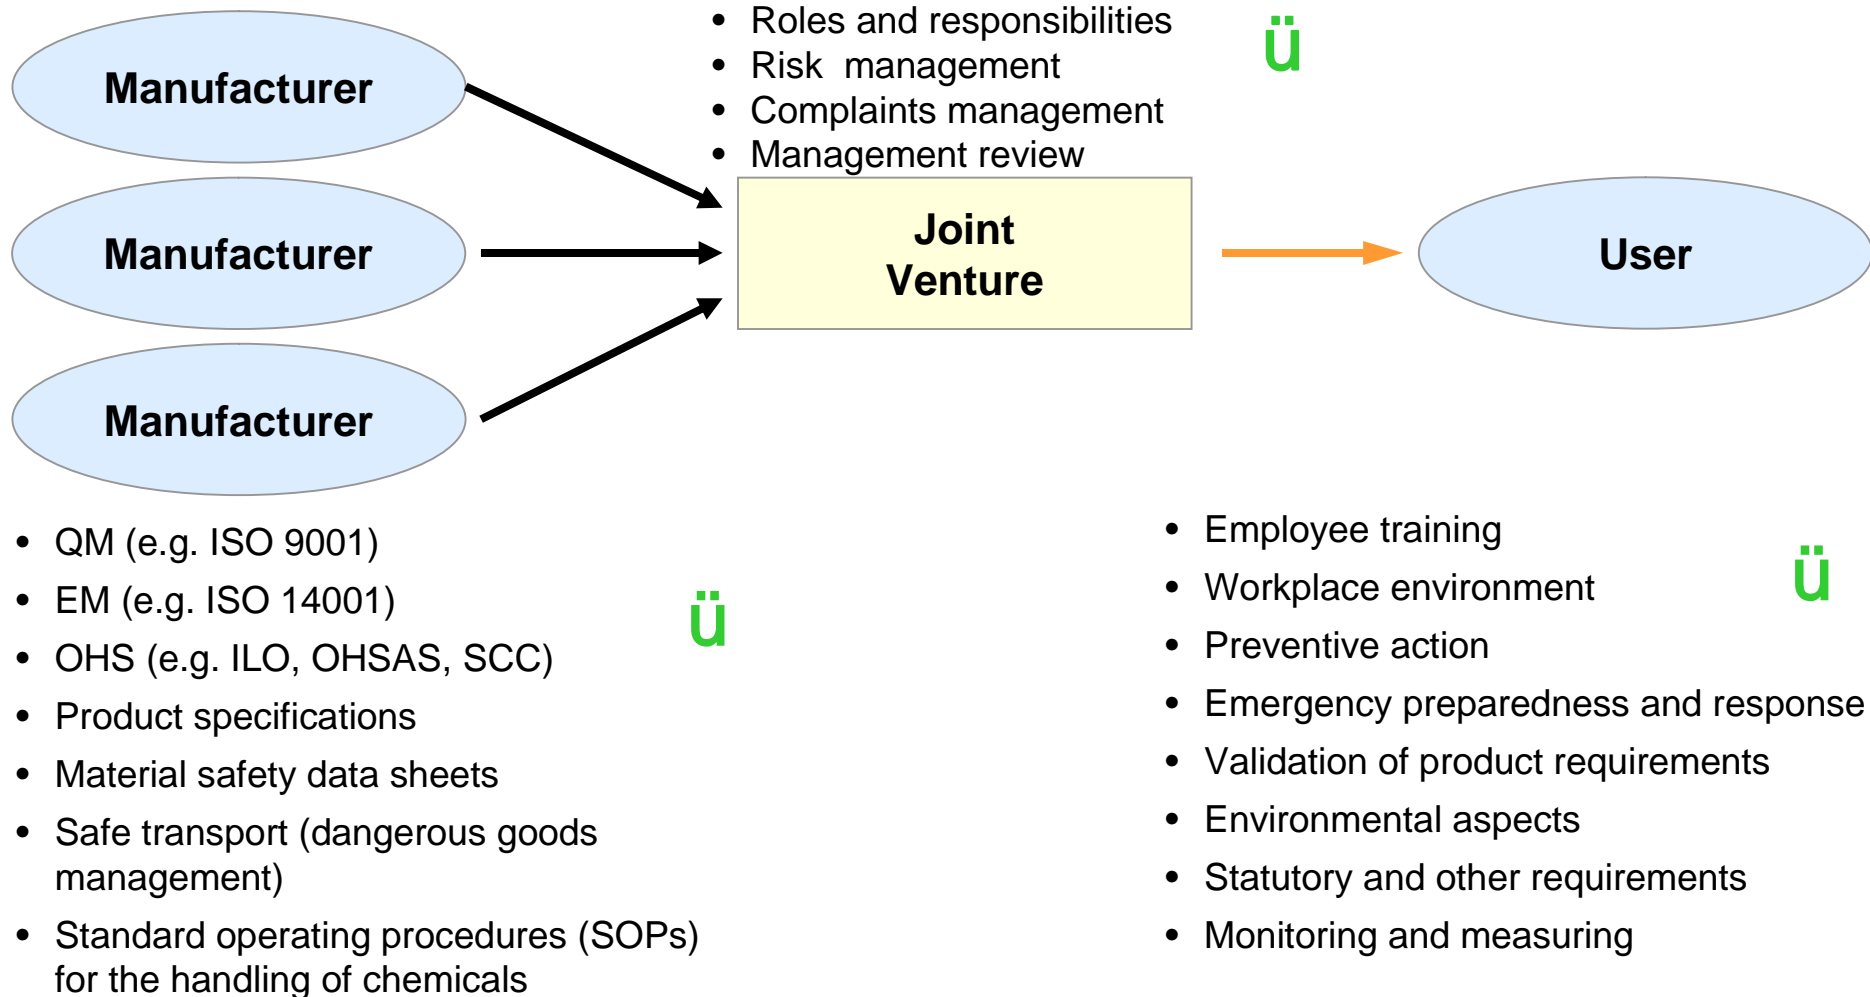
Manufacturer

Manufacturer

Manufacturer

- Roles and responsibilities
- Risk management
- Complaints management
- Management review

ü

Joint Venture

User

- QM (e.g. ISO 9001)
- EM (e.g. ISO 14001)
- OHS (e.g. ILO, OHSAS, SCC)
- Product specifications
- Material safety data sheets
- Safe transport (dangerous goods management)
- Standard operating procedures (SOPs) for the handling of chemicals

ü

- Employee training
- Workplace environment
- Preventive action
- Emergency preparedness and response
- Validation of product requirements
- Environmental aspects
- Statutory and other requirements
- Monitoring and measuring

ü